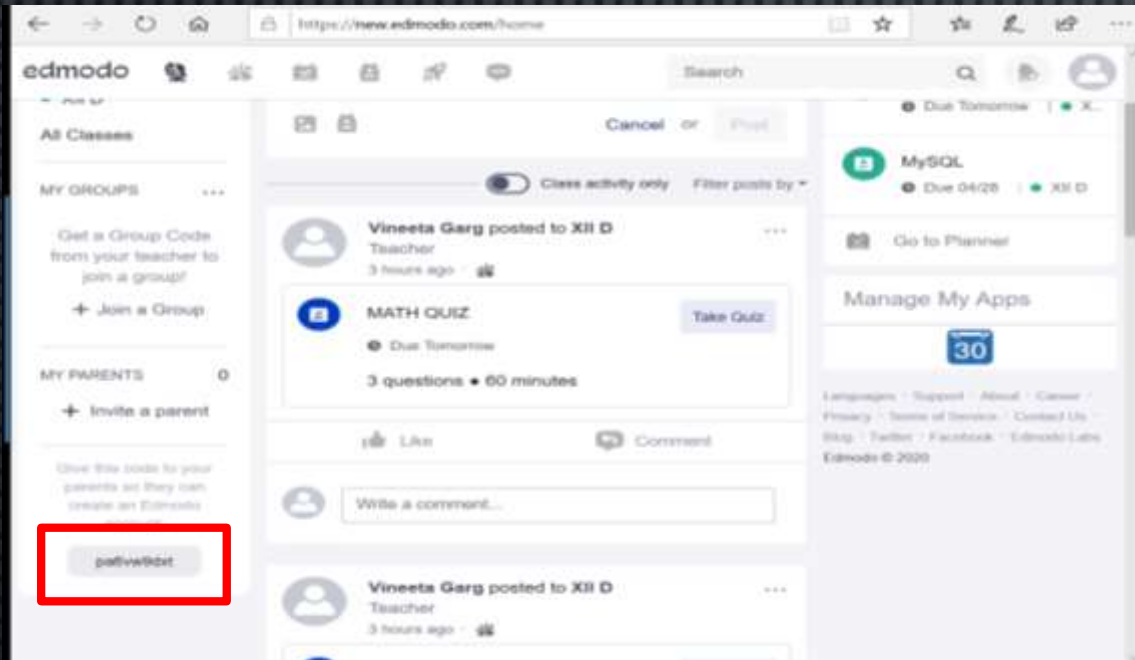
https://new.edmodo.com/home

edmodo

Search

XII D

All Classes

MY GROUPS ...

Get a Group Code from your teacher to join a group!

+ Join a Group

MY PARENTS 0

+ Invite a parent

Give this code to your parents so they can create an Edmodo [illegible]

pafivwtkbt

Cancel or Post

Class activity only Filter posts by

Vineeta Garg posted to XII D
Teacher
3 hours ago ·

MATH QUIZ
Take Quiz
Due Tomorrow
3 questions • 60 minutes

Like Comment

Write a comment...

Vineeta Garg posted to XII D
Teacher
3 hours ago ·

Due Tomorrow | • X...

MySQL
Due 04/28 | • XII D

Go to Planner

Manage My Apps

30

Languages · Support · About · Career · Privacy · Terms of Service · Contact Us · Blog · Twitter · Facebook · Edmodo Labs
Edmodo © 2020